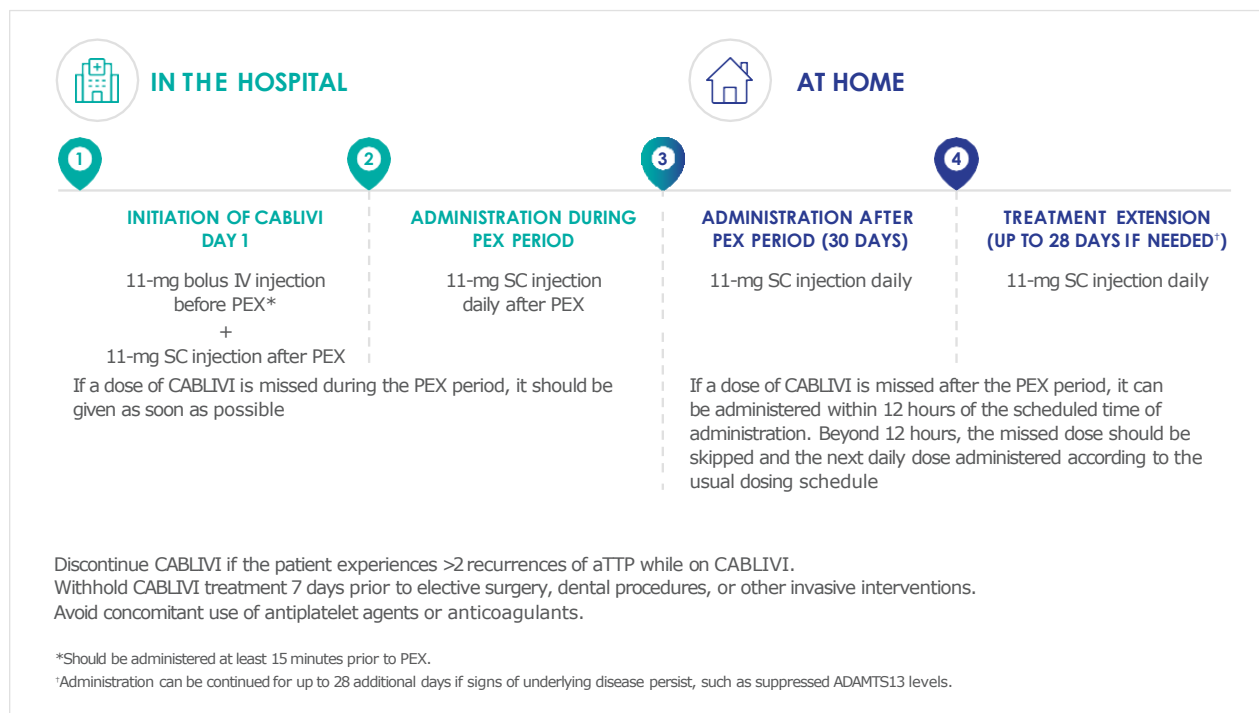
IN THE HOSPITAL

AT HOME

1

2

3

4

INITIATION OF CABLIVI DAY 1

11-mg bolus IV injection before PEX*
+
11-mg SC injection after PEX

ADMINISTRATION DURING PEX PERIOD

11-mg SC injection daily after PEX

ADMINISTRATION AFTER PEX PERIOD (30 DAYS)

11-mg SC injection daily

TREATMENT EXTENSION (UP TO 28 DAYS IF NEEDED†)

11-mg SC injection daily

If a dose of CABLIVI is missed during the PEX period, it should be given as soon as possible

If a dose of CABLIVI is missed after the PEX period, it can be administered within 12 hours of the scheduled time of administration. Beyond 12 hours, the missed dose should be skipped and the next daily dose administered according to the usual dosing schedule

Discontinue CABLIVI if the patient experiences >2 recurrences of aTTP while on CABLIVI.
Withhold CABLIVI treatment 7 days prior to elective surgery, dental procedures, or other invasive interventions.
Avoid concomitant use of antiplatelet agents or anticoagulants.

*Should be administered at least 15 minutes prior to PEX.
†Administration can be continued for up to 28 additional days if signs of underlying disease persist, such as suppressed ADAMTS13 levels.